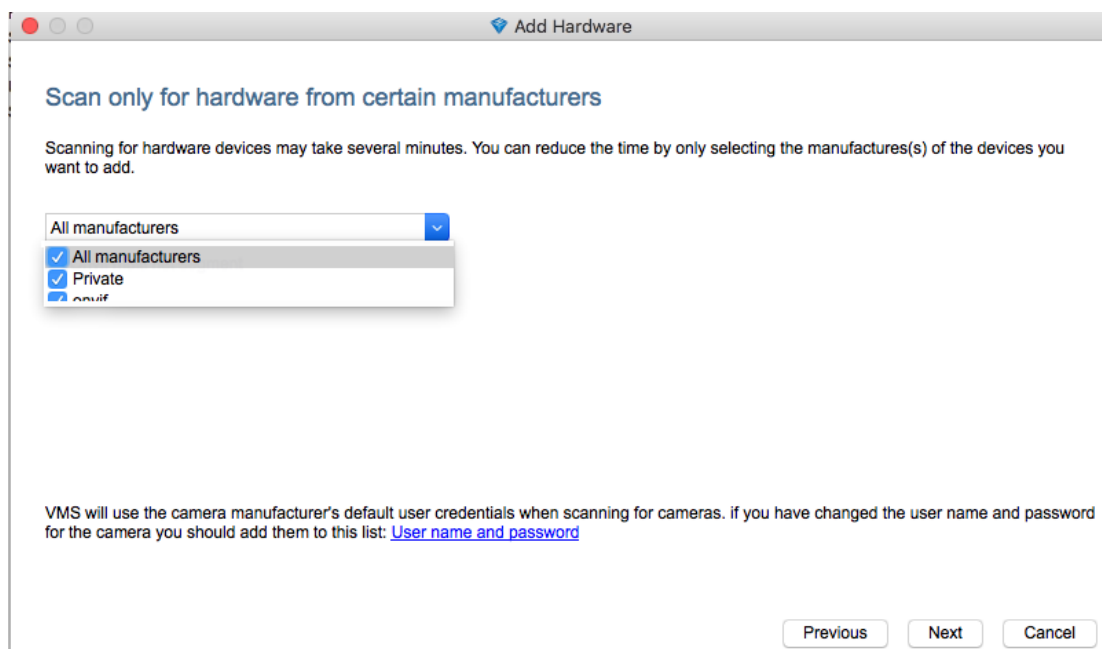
Add Hardware

Scan only for hardware from certain manufacturers

Scanning for hardware devices may take several minutes. You can reduce the time by only selecting the manufactures(s) of the devices you want to add.

All manufacturers

All manufacturers
Private
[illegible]

VMS will use the camera manufacturer's default user credentials when scanning for cameras. if you have changed the user name and password for the camera you should add them to this list: User name and password

Previous Next Cancel